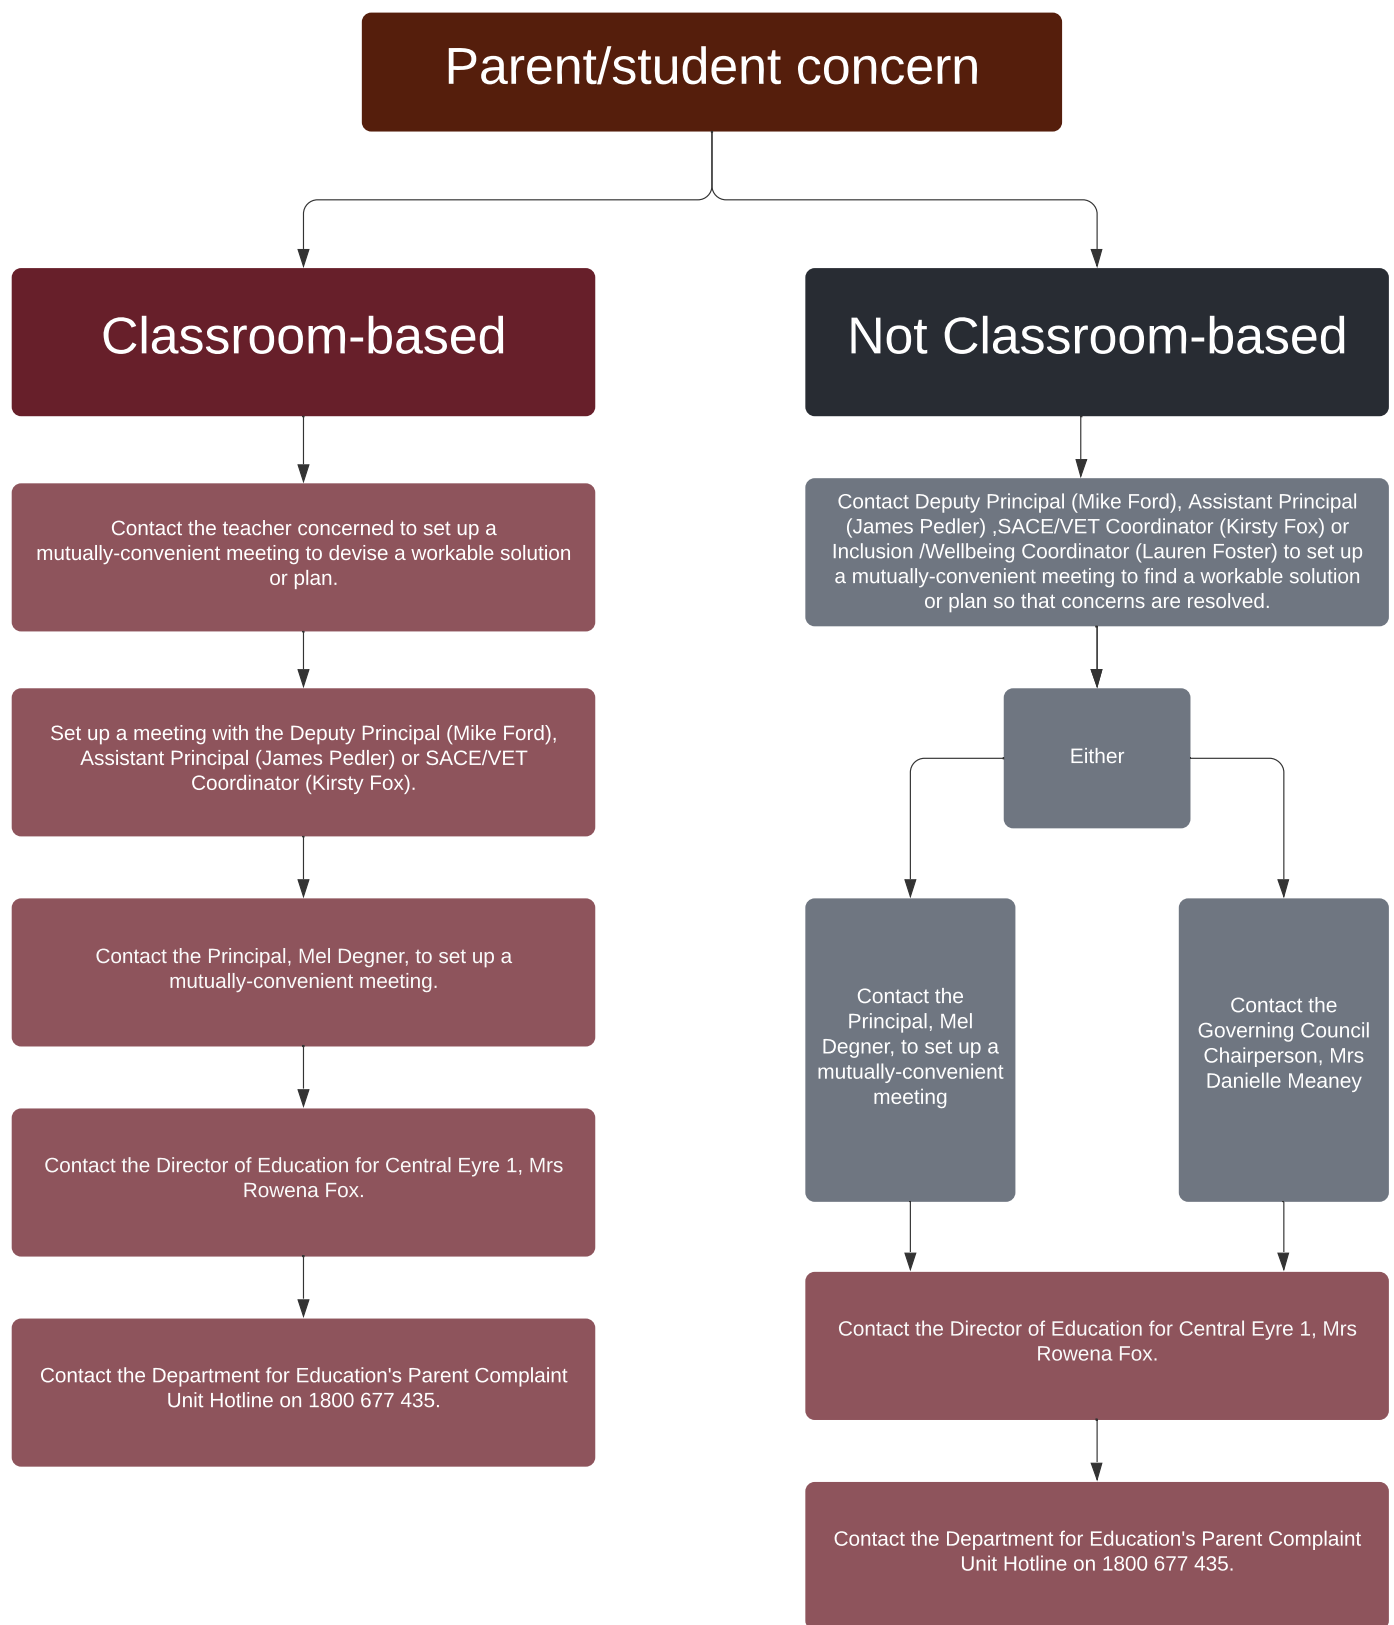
Parent/student concern

Classroom-based

Contact the teacher concerned to set up a mutually-convenient meeting to devise a workable solution or plan.

Set up a meeting with the Deputy Principal (Mike Ford), Assistant Principal (James Pedler) or SACE/VET Coordinator (Kirsty Fox).

Contact the Principal, Mel Degner, to set up a mutually-convenient meeting.

Contact the Director of Education for Central Eyre 1, Mrs Rowena Fox.

Contact the Department for Education's Parent Complaint Unit Hotline on 1800 677 435.

Not Classroom-based

Contact Deputy Principal (Mike Ford), Assistant Principal (James Pedler) ,SACE/VET Coordinator (Kirsty Fox) or Inclusion /Wellbeing Coordinator (Lauren Foster) to set up a mutually-convenient meeting to find a workable solution or plan so that concerns are resolved.

Either

Contact the Principal, Mel Degner, to set up a mutually-convenient meeting

Contact the Governing Council Chairperson, Mrs Danielle Meaney

Contact the Director of Education for Central Eyre 1, Mrs Rowena Fox.

Contact the Department for Education's Parent Complaint Unit Hotline on 1800 677 435.